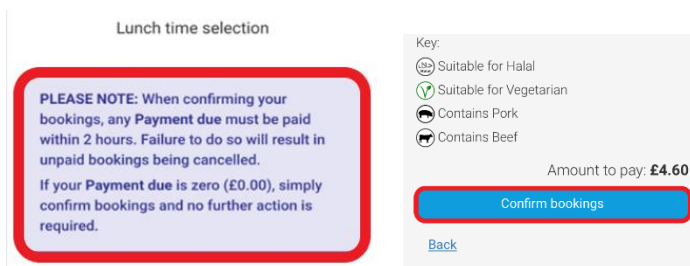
Lunch time selection

PLEASE NOTE: When confirming your bookings, any Payment due must be paid within 2 hours. Failure to do so will result in unpaid bookings being cancelled.

If your Payment due is zero (£0.00), simply confirm bookings and no further action is required.

Key:
Suitable for Halal
Suitable for Vegetarian
Contains Pork
Contains Beef

Amount to pay: £4.60

Confirm bookings

Back